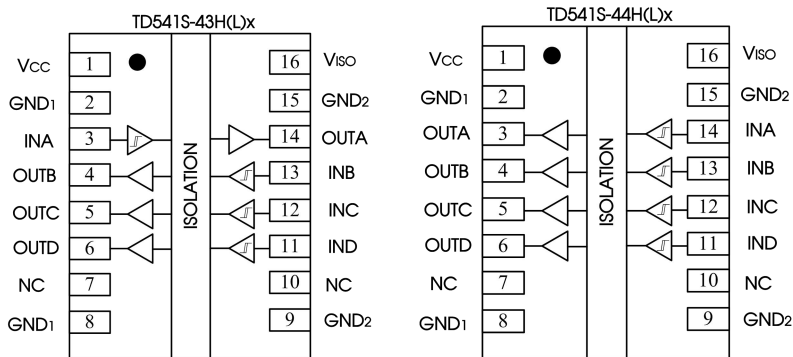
TD541S-43H(L)x

| | | | |
|---|---|---|---|
| VCC | 1 | 16 | VISO |
| GND1 | 2 | 15 | GND2 |
| INA | 3 | 14 | OUTA |
| OUTB | 4 | 13 | INB |
| OUTC | 5 | 12 | INC |
| OUTD | 6 | 11 | IND |
| NC | 7 | 10 | NC |
| GND1 | 8 | 9 | GND2 |

ISOLATION

TD541S-44H(L)x

| | | | |
|---|---|---|---|
| VCC | 1 | 16 | VISO |
| GND1 | 2 | 15 | GND2 |
| OUTA | 3 | 14 | INA |
| OUTB | 4 | 13 | INB |
| OUTC | 5 | 12 | INC |
| OUTD | 6 | 11 | IND |
| NC | 7 | 10 | NC |
| GND1 | 8 | 9 | GND2 |

ISOLATION